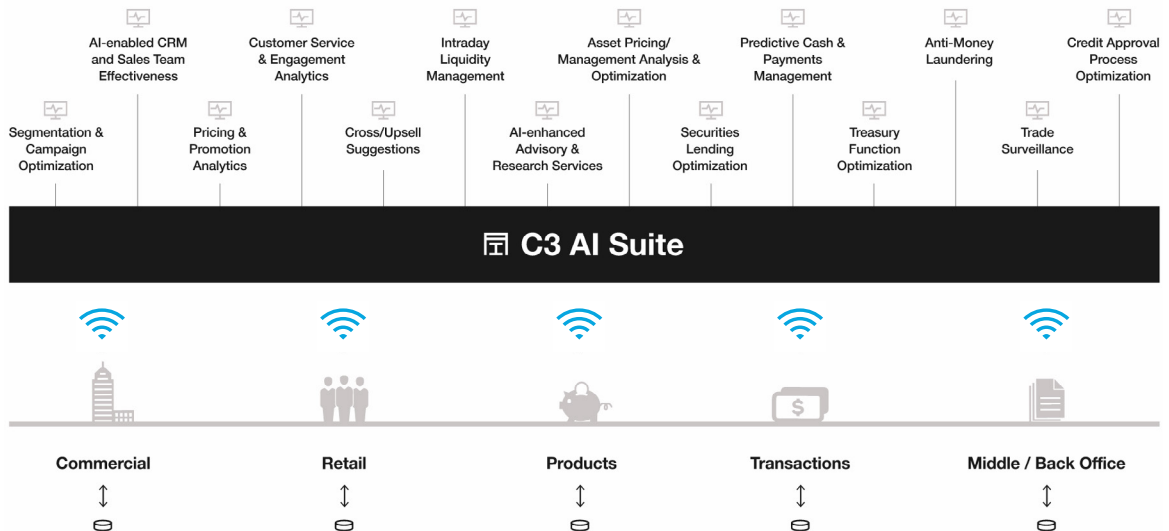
Segmentation & Campaign Optimization

AI-enabled CRM and Sales Team Effectiveness

Pricing & Promotion Analytics

Customer Service & Engagement Analytics

Cross/Upsell Suggestions

Intraday Liquidity Management

AI-enhanced Advisory & Research Services

Asset Pricing/ Management Analysis & Optimization

Securities Lending Optimization

Predictive Cash & Payments Management

Treasury Function Optimization

Anti-Money Laundering

Trade Surveillance

Credit Approval Process Optimization

C3 AI Suite

Commercial

Retail

Products

Transactions

Middle / Back Office